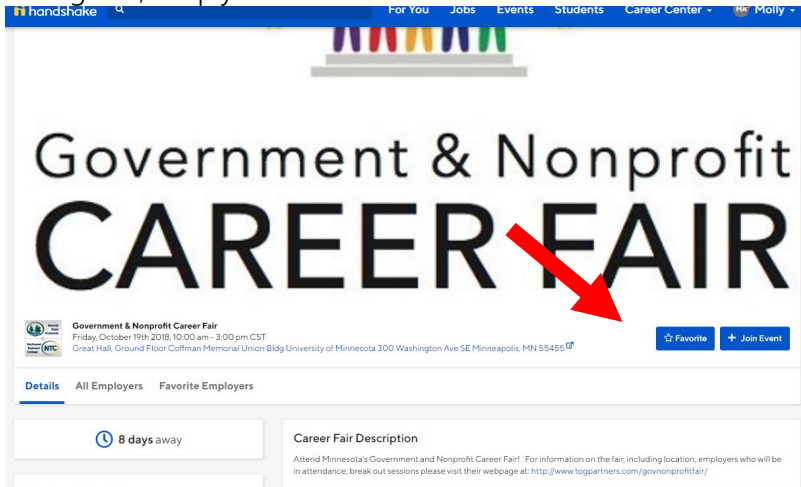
handshake
For You Jobs Events Students Career Center Molly

Government & Nonprofit
CAREER FAIR

Government & Nonprofit Career Fair
Friday, October 19th 2018, 10:00 am - 3:00 pm CST
Great Hall, Ground Floor Coffman Memorial Union Bldg University of Minnesota 300 Washington Ave SE Minneapolis, MN 55455

Favorite
Join Event

Details All Employers Favorite Employers

8 days away

Career Fair Description

Attend Minnesota's Government and Nonprofit Career Fair! For information on the fair, including location, employers who will be in attendance, break out sessions please visit their webpage at: http://www.togpartners.com/govnonprofitfair/